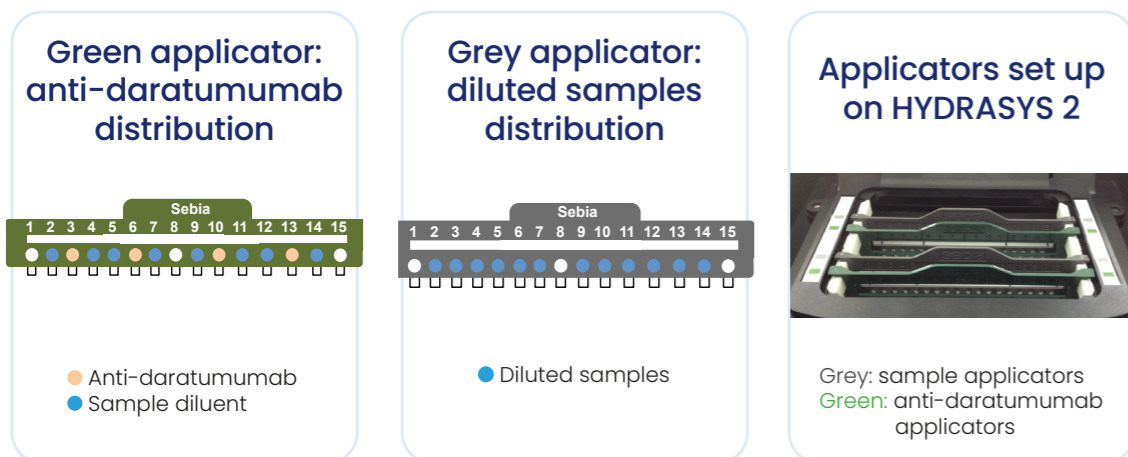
Green applicator: anti-daratumumab distribution

Sebia
1 2 3 4 5 6 7 8 9 10 11 12 13 14 15

Anti-daratumumab
Sample diluent

Grey applicator: diluted samples distribution

Sebia
1 2 3 4 5 6 7 8 9 10 11 12 13 14 15

Diluted samples

Applicators set up on HYDRASYS 2

Grey: sample applicators
Green: anti-daratumumab applicators